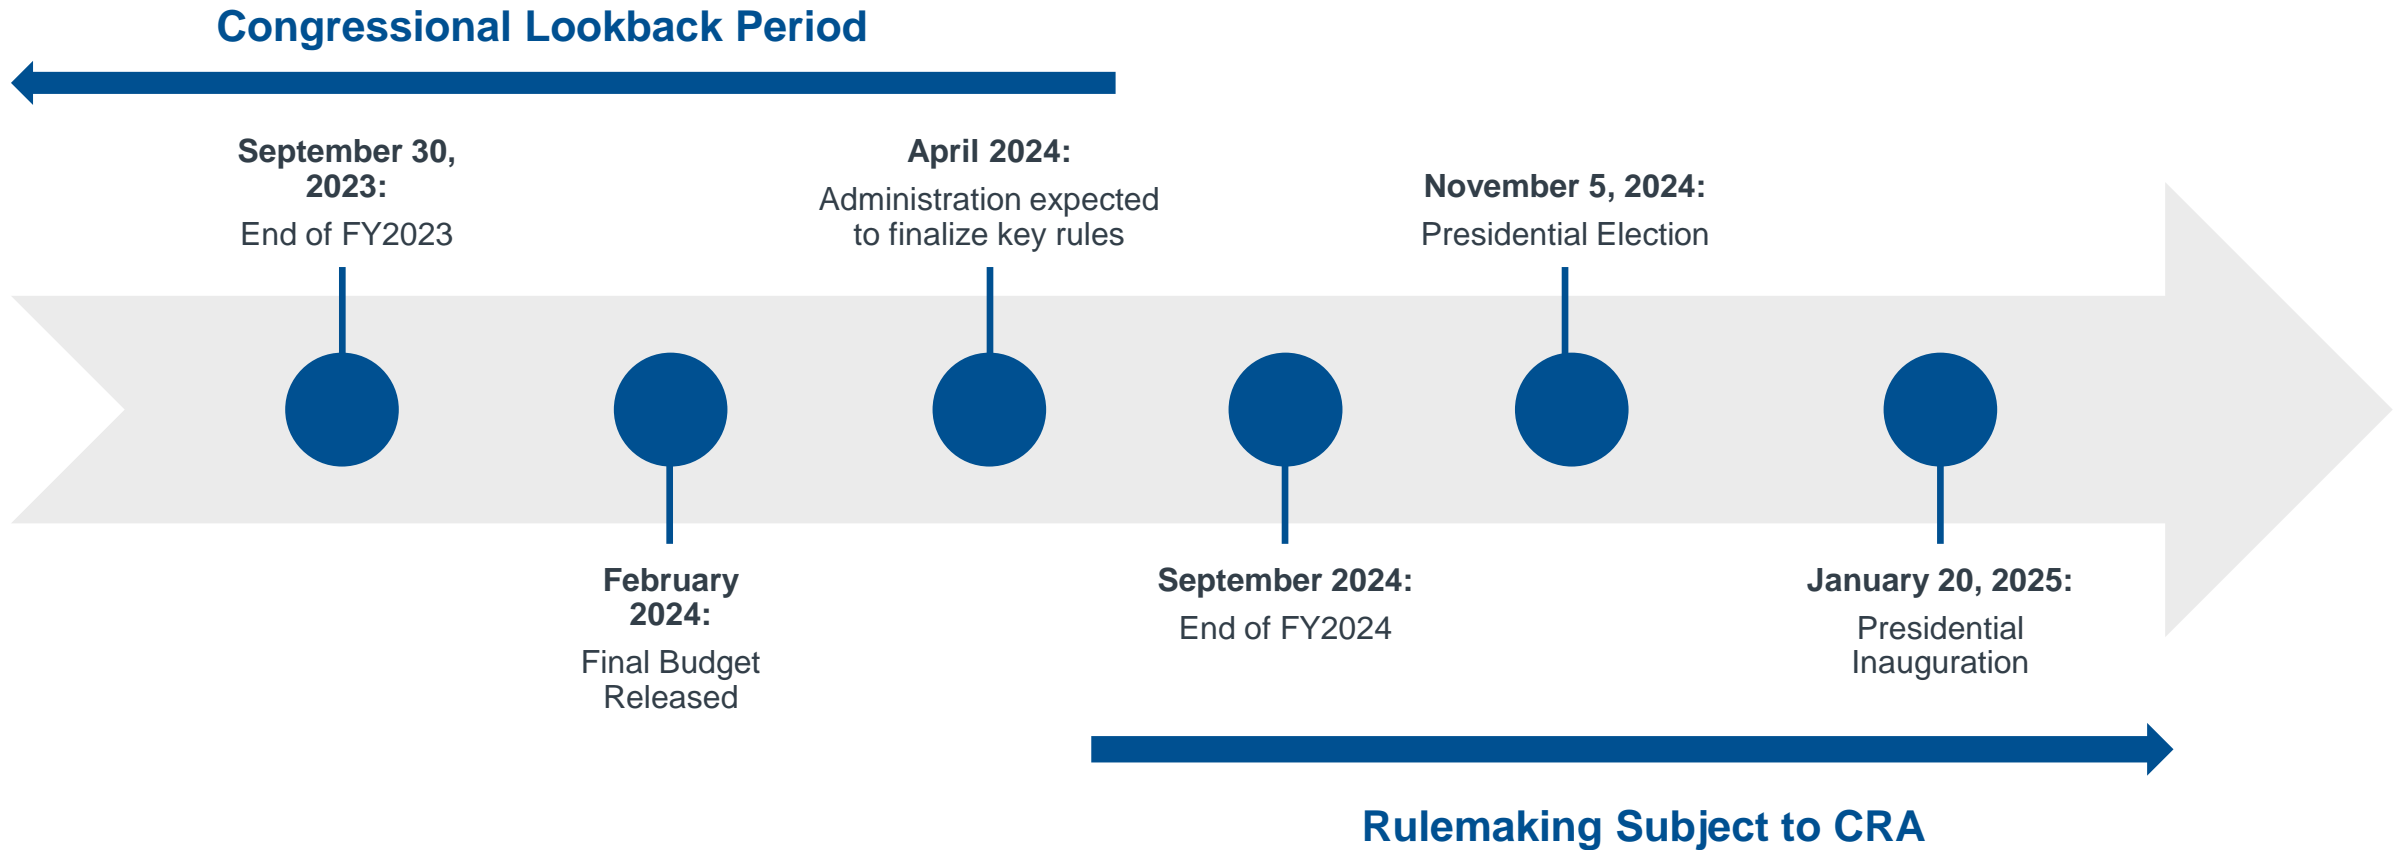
Congressional Lookback Period

September 30, 2023:
End of FY2023

February 2024:
Final Budget Released

April 2024:
Administration expected to finalize key rules

September 2024:
End of FY2024

November 5, 2024:
Presidential Election

January 20, 2025:
Presidential Inauguration

Rulemaking Subject to CRA